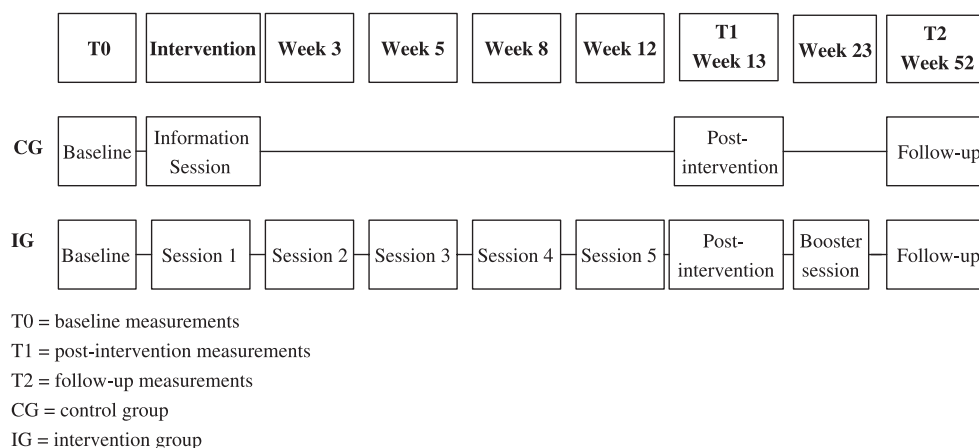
T0

Intervention

Week 3

Week 5

Week 8

Week 12

T1
Week 13

Week 23

T2
Week 52

CG

Baseline

Information Session

Post-intervention

Follow-up

IG

Baseline

Session 1

Session 2

Session 3

Session 4

Session 5

Post-intervention

Booster session

Follow-up

T0 = baseline measurements

T1 = post-intervention measurements

T2 = follow-up measurements

CG = control group

IG = intervention group